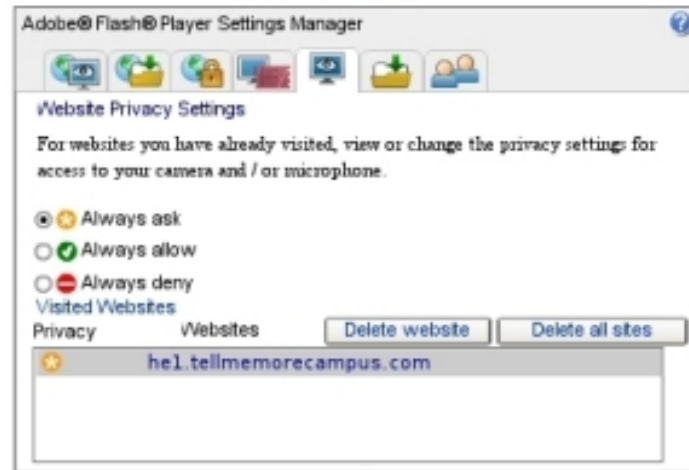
Adobe® Flash® Player Settings Manager

Website Privacy Settings

For websites you have already visited, view or change the privacy settings for access to your camera and / or microphone.

Always ask
Always allow
Always deny

Visited Websites

| Privacy | Websites | Delete website | Delete all sites |
|---|---|---|---|
| | he1.tellmemorecampus.com | | |